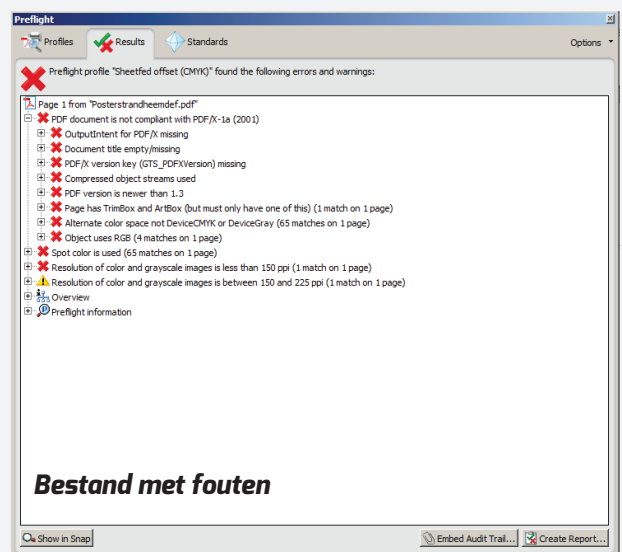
Preflight

Profiles Results Standards Options

Preflight profile "Sheetfed offset (CMYK)" found the following errors and warnings:

Page 1 from "Posterstrandheemdef.pdf"
PDF document is not compliant with PDF/X-1a (2001)
OutputIntent for PDF/X missing
Document title empty/missing
PDF/X version key (GTS_PDFXVersion) missing
Compressed object streams used
PDF version is newer than 1.3
Page has TrimBox and ArtBox (but must only have one of this) (1 match on 1 page)
Alternate color space not DeviceCMYK or DeviceGray (65 matches on 1 page)
Object uses RGB (4 matches on 1 page)
Spot color is used (65 matches on 1 page)
Resolution of color and grayscale images is less than 150 ppi (1 match on 1 page)
Resolution of color and grayscale images is between 150 and 225 ppi (1 match on 1 page)
Overview
Preflight information

Bestand met fouten

Show in Snap Embed Audit Trail... Create Report...